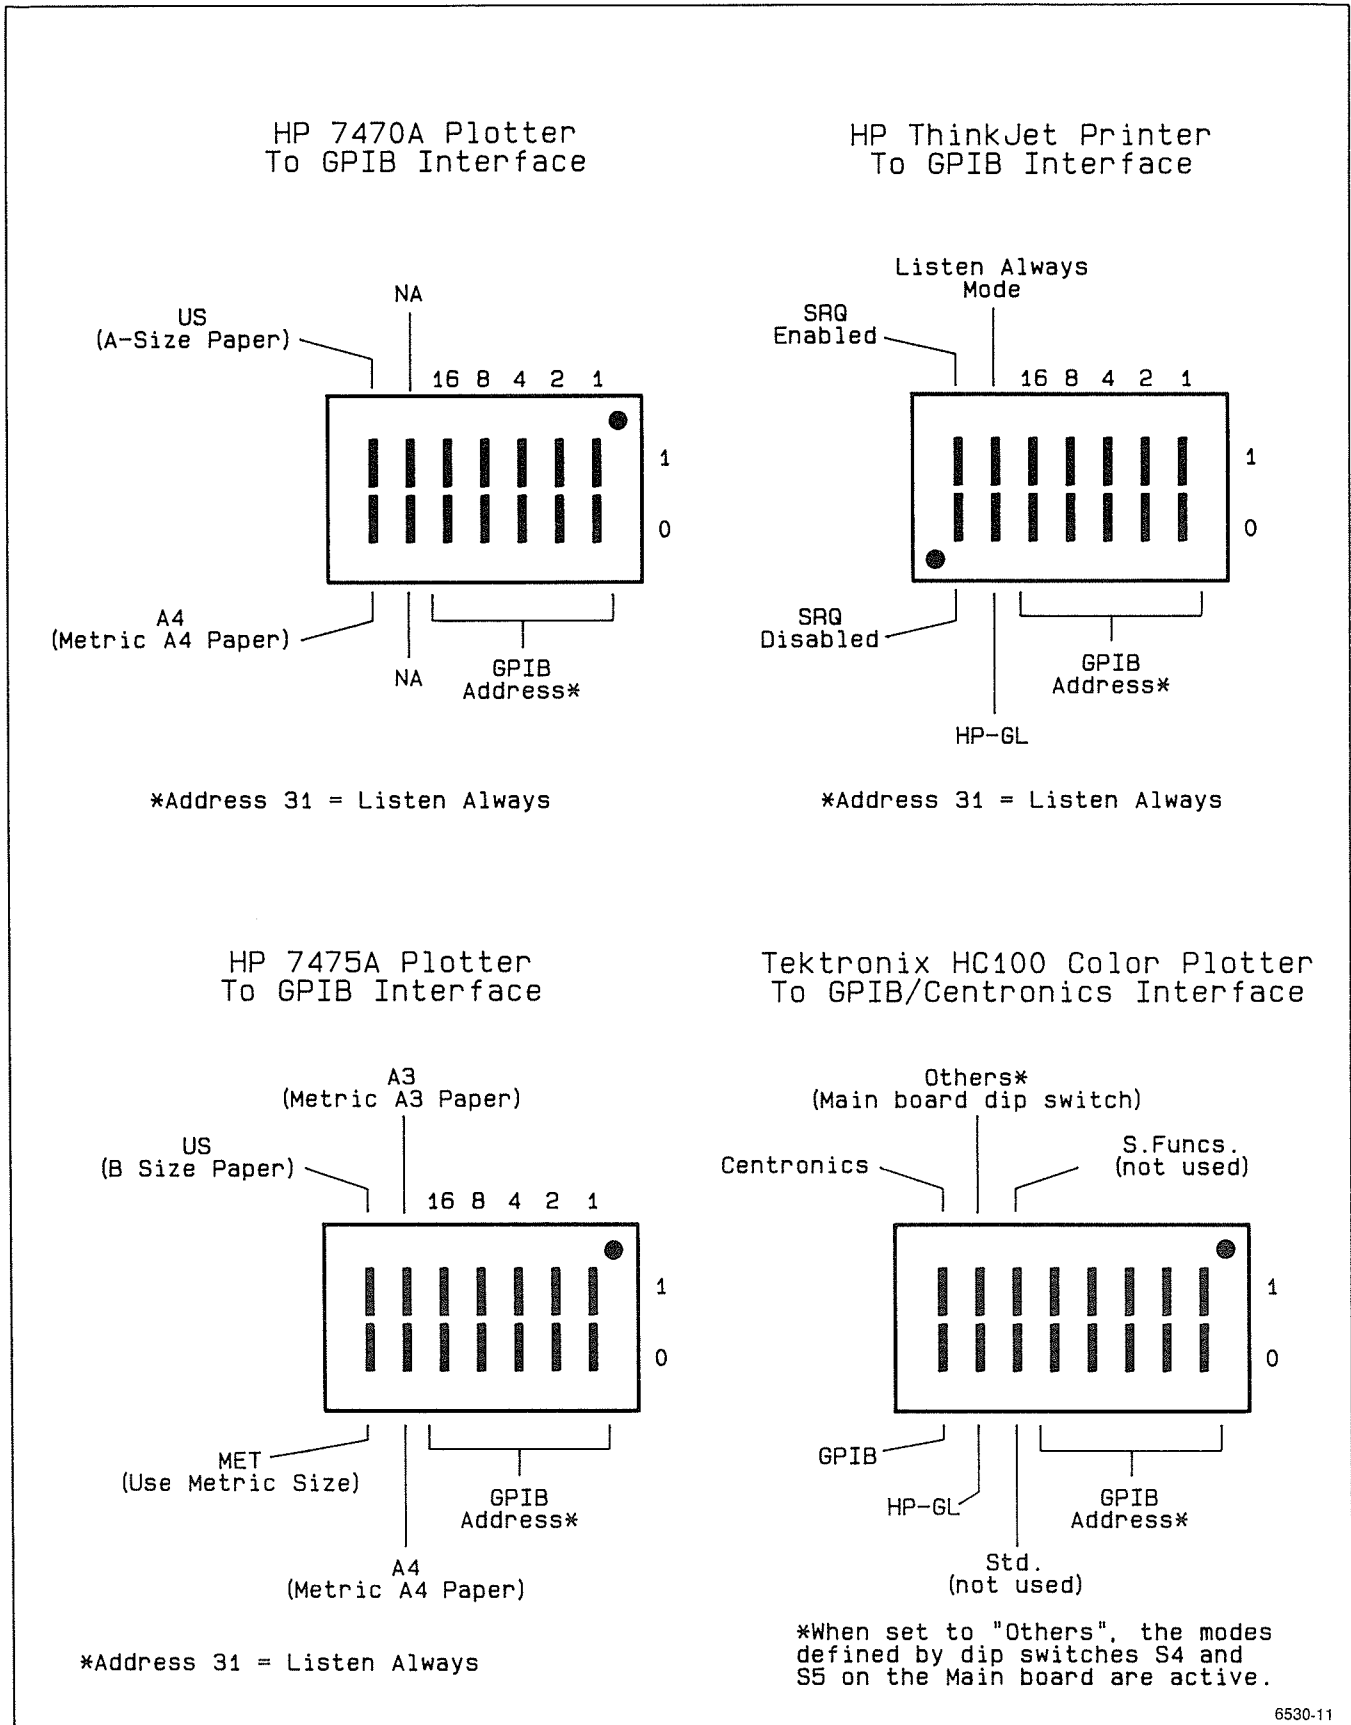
HP 7470A Plotter
To GPIB Interface

NA

US
(A-Size Paper)

16 8 4 2 1

1

0

A4
(Metric A4 Paper)

NA

GPIB
Address*

*Address 31 = Listen Always

HP ThinkJet Printer
To GPIB Interface

Listen Always
Mode

SRQ
Enabled

16 8 4 2 1

1

0

SRQ
Disabled

GPIB
Address*

HP-GL

*Address 31 = Listen Always

HP 7475A Plotter
To GPIB Interface

A3
(Metric A3 Paper)

US
(B Size Paper)

16 8 4 2 1

1

0

MET
(Use Metric Size)

GPIB
Address*

A4
(Metric A4 Paper)

*Address 31 = Listen Always

Tektronix HC100 Color Plotter
To GPIB/Centronics Interface

Others*
(Main board dip switch)

Centronics

S.Funcs.
(not used)

1

0

GPIB

HP-GL

GPIB
Address*

Std.
(not used)

*When set to "Others", the modes defined by dip switches S4 and S5 on the Main board are active.

6530-11